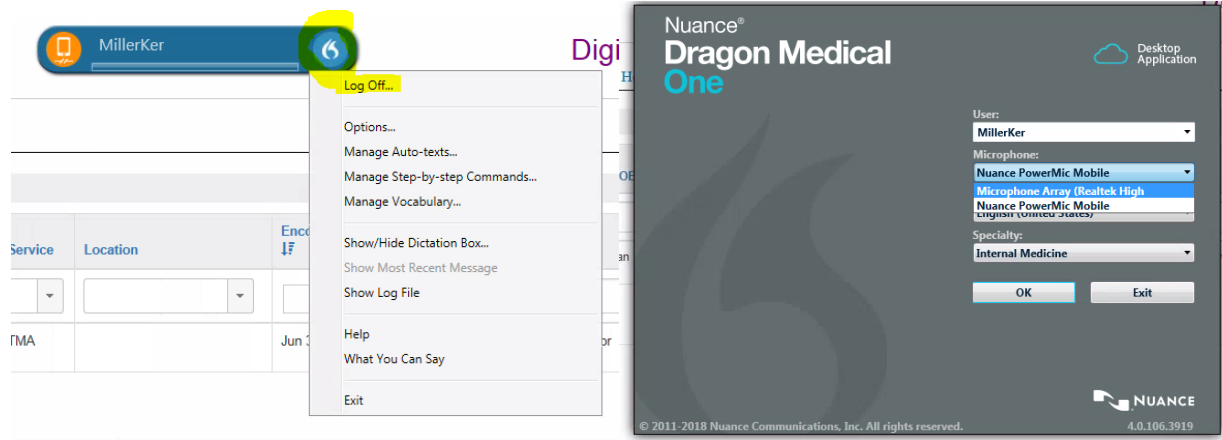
MillerKer

Digi

Log Off...

Options...

Manage Auto-texts...

Manage Step-by-step Commands...

Manage Vocabulary...

Show/Hide Dictation Box...

Show Most Recent Message

Show Log File

Help

What You Can Say

Exit

Service

Location

Enco

TMA

Jun 3

Nuance®

Dragon Medical

One

Desktop Application

User:

MillerKer

Microphone:

Nuance PowerMic Mobile

Microphone Array (Realtek High

Nuance PowerMic Mobile

English (United States)

Specialty:

Internal Medicine

OK

Exit

NUANCE

© 2011-2018 Nuance Communications, Inc. All rights reserved.

4.0.106.3919